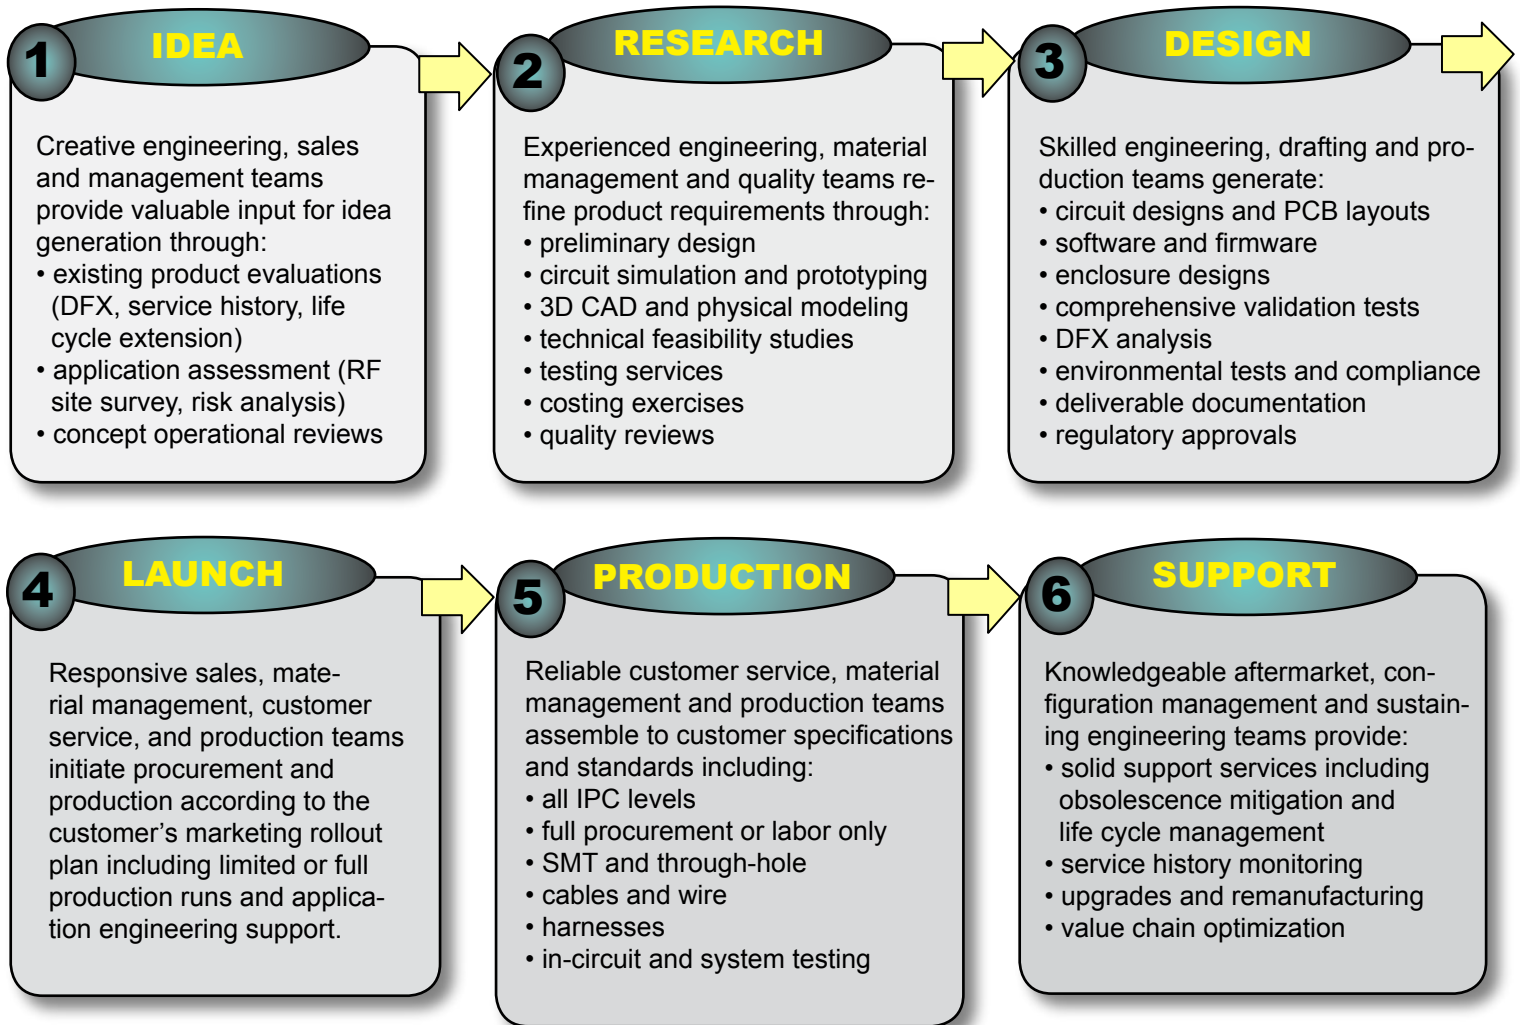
1 IDEA

Creative engineering, sales and management teams provide valuable input for idea generation through:
• existing product evaluations (DFX, service history, life cycle extension)
• application assessment (RF site survey, risk analysis)
• concept operational reviews

2 RESEARCH

Experienced engineering, material management and quality teams refine product requirements through:
• preliminary design
• circuit simulation and prototyping
• 3D CAD and physical modeling
• technical feasibility studies
• testing services
• costing exercises
• quality reviews

3 DESIGN

Skilled engineering, drafting and production teams generate:
• circuit designs and PCB layouts
• software and firmware
• enclosure designs
• comprehensive validation tests
• DFX analysis
• environmental tests and compliance
• deliverable documentation
• regulatory approvals

4 LAUNCH

Responsive sales, material management, customer service, and production teams initiate procurement and production according to the customer's marketing rollout plan including limited or full production runs and application engineering support.

5 PRODUCTION

Reliable customer service, material management and production teams assemble to customer specifications and standards including:
• all IPC levels
• full procurement or labor only
• SMT and through-hole
• cables and wire
• harnesses
• in-circuit and system testing

6 SUPPORT

Knowledgeable aftermarket, configuration management and sustaining engineering teams provide:
• solid support services including obsolescence mitigation and life cycle management
• service history monitoring
• upgrades and remanufacturing
• value chain optimization